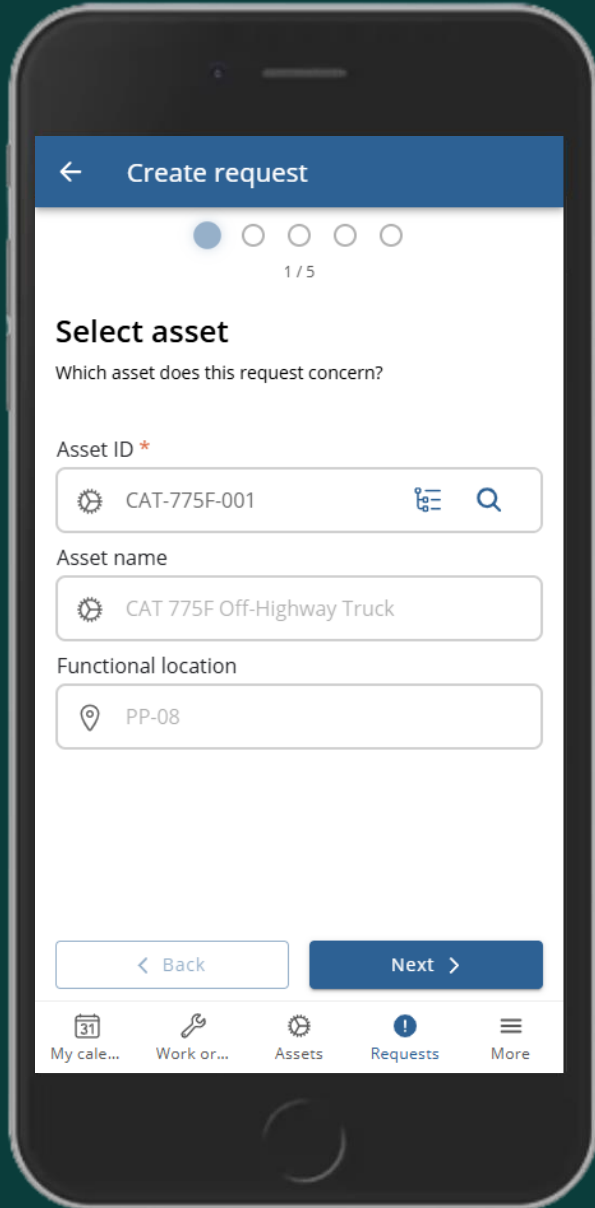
Create request

1 / 5

Select asset

Which asset does this request concern?

Asset ID *

CAT-775F-001

Asset name

CAT 775F Off-Highway Truck

Functional location

PP-08

Back

Next

31
My cale...

Work or...

Assets

Requests

More